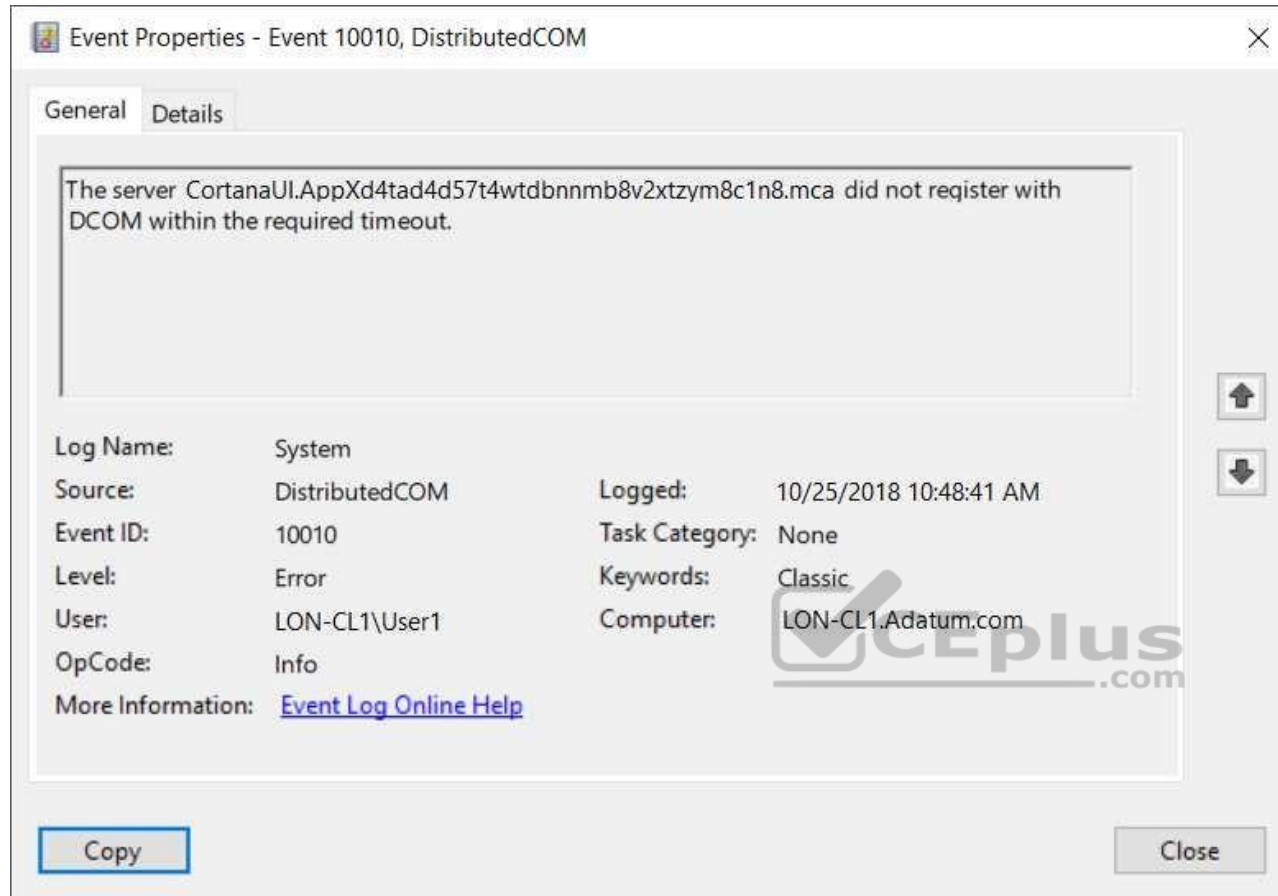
Event Properties - Event 10010, DistributedCOM

General Details

The server CortanaUI.AppXd4tad4d57t4wtdbnnmb8v2xtzym8c1n8.mca did not register with DCOM within the required timeout.

| | | | |
|---|---|---|---|
| Log Name: | System | | |
| Source: | DistributedCOM | Logged: | 10/25/2018 10:48:41 AM |
| Event ID: | 10010 | Task Category: | None |
| Level: | Error | Keywords: | Classic |
| User: | LON-CL1\User1 | Computer: | LON-CL1.Adatum.com |
| OpCode: | Info | | |
| More Information: | Event Log Online Help | | |

VCEplus .com

Copy

Close